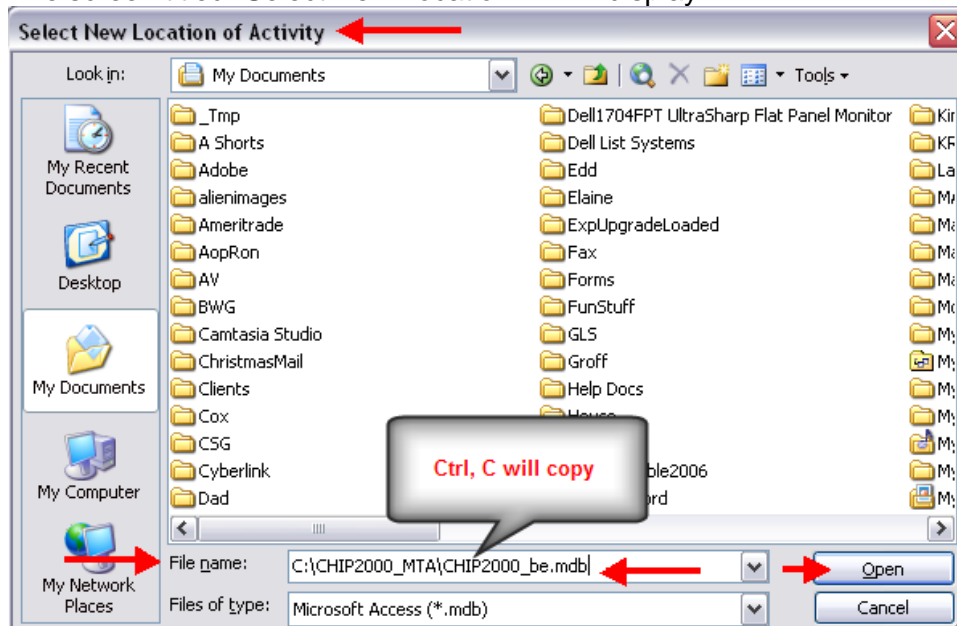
Select New Location of Activity

Look in: My Documents

Tools

My Recent Documents

Desktop

My Documents

My Computer

My Network Places

_Tmp
A Shorts
Adobe
alienimages
Ameritrade
AopRon
AV
BWG
Camtasia Studio
ChristmasMail
Clients
Cox
CSG
Cyberlink
Dad

Dell1704FPT UltraSharp Flat Panel Monitor
Dell List Systems
Edd
Elaine
ExpUpgradeLoaded
Fax
Forms
FunStuff
GLS
Groff
Help Docs
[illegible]
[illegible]ble2006
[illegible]ord

Ki
KF
La
Ma
Ma
Ma
Ma
Mo
My
My
My
My
My
My
My

Ctrl, C will copy

File name: C:\CHIP2000_MTA\CHIP2000_be.mdb

Files of type: Microsoft Access (*.mdb)

Open

Cancel